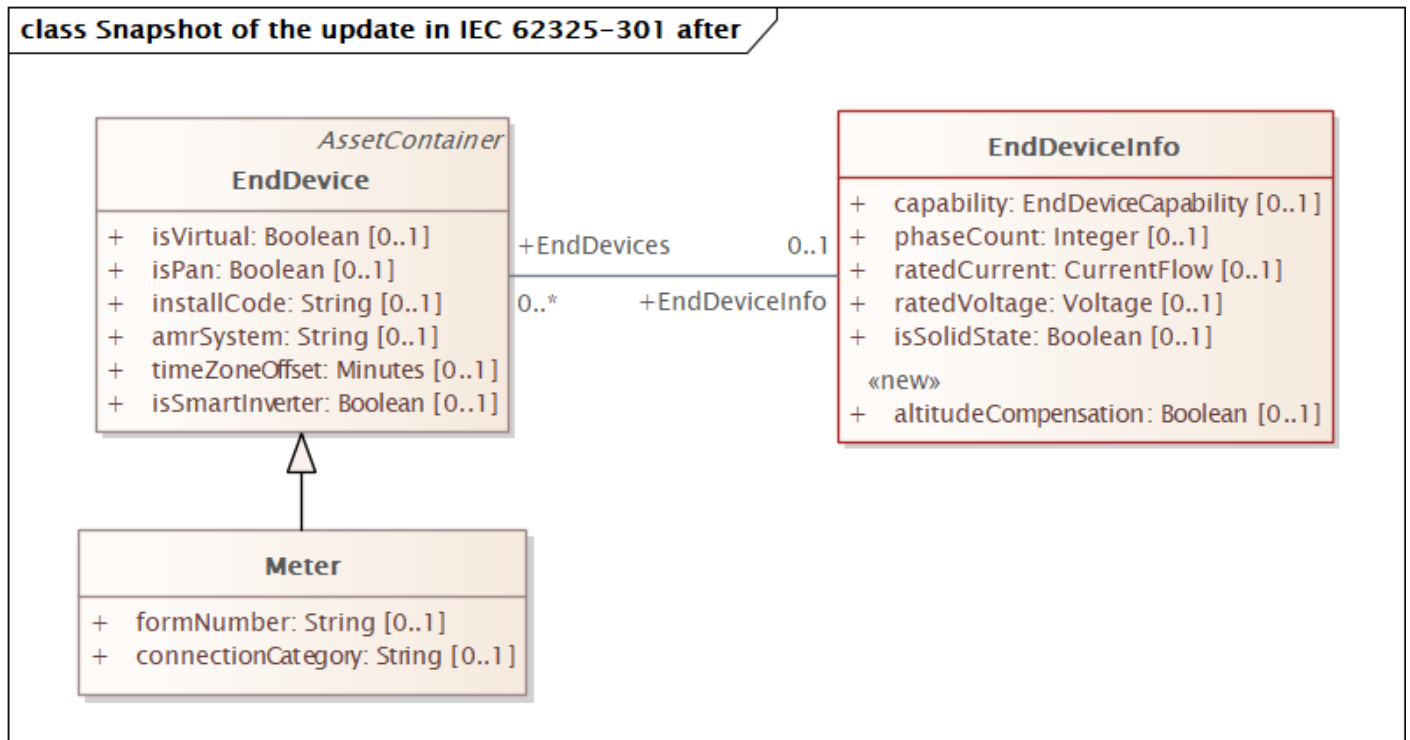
class Snapshot of the update in IEC 62325-301 after

AssetContainer
EndDevice

+ isVirtual: Boolean [0..1]
+ isPan: Boolean [0..1]
+ installCode: String [0..1]
+ amrSystem: String [0..1]
+ timeZoneOffset: Minutes [0..1]
+ isSmartInverter: Boolean [0..1]

+EndDevices
0..*

0..1
+EndDeviceInfo

EndDeviceInfo

+ capability: EndDeviceCapability [0..1]
+ phaseCount: Integer [0..1]
+ ratedCurrent: CurrentFlow [0..1]
+ ratedVoltage: Voltage [0..1]
+ isSolidState: Boolean [0..1]
«new»
+ altitudeCompensation: Boolean [0..1]

Meter

+ formNumber: String [0..1]
+ connectionCategory: String [0..1]